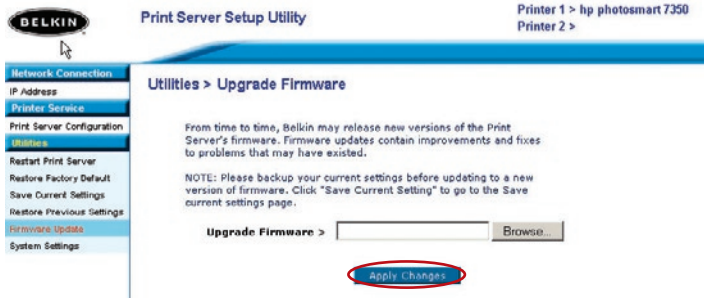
BELKIN

Print Server Setup Utility

Printer 1 > hp photosmart 7350
Printer 2 >

Network Connection
IP Address
Printer Service
Print Server Configuration
Utilities
Restart Print Server
Restore Factory Default
Save Current Settings
Restore Previous Settings
Firmware Update
System Settings

Utilities > Upgrade Firmware

From time to time, Belkin may release new versions of the Print Server's firmware. Firmware updates contain improvements and fixes to problems that may have existed.

NOTE: Please backup your current settings before updating to a new version of firmware. Click "Save Current Setting" to go to the Save current settings page.

Upgrade Firmware >

Browse...

Apply Changes